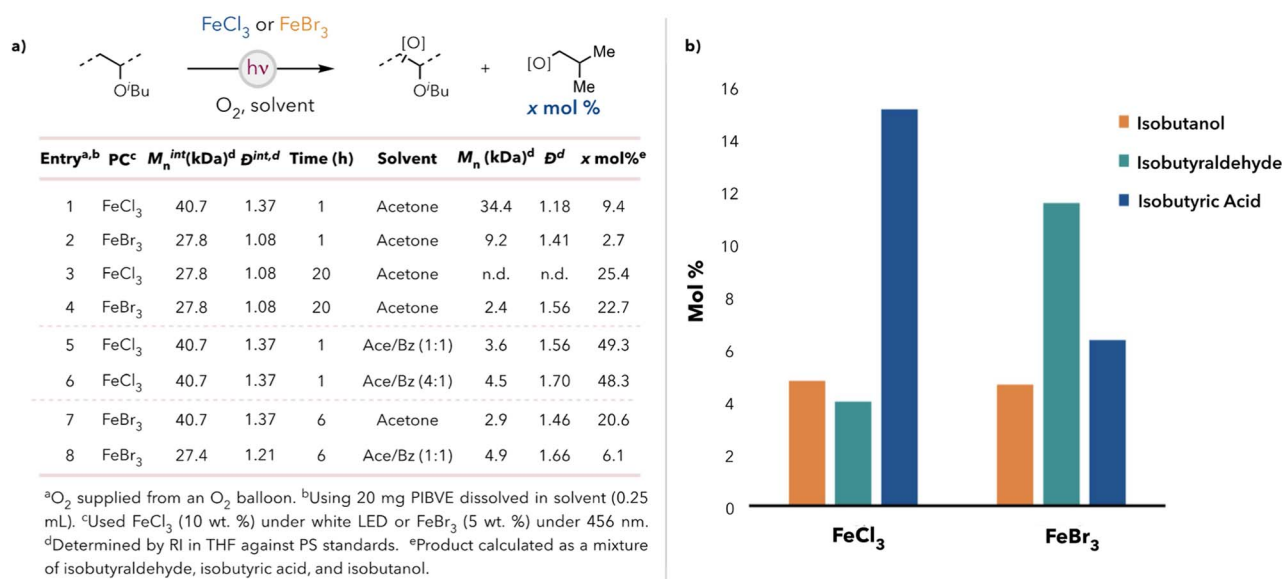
a)

FeCl$_3$ or FeBr$_3$

O$^i$Bu

hν

O$_2$, solvent

[O]

O$^i$Bu

+

[O] Me Me

*x* mol %

| Entry$^{a,b}$ | PC$^c$ | $M_n^{int}$(kDa)$^d$ | $Đ^{int,d}$ | Time (h) | Solvent | $M_n$ (kDa)$^d$ | $Đ^d$ | *x* mol%$^e$ |
|---|---|---|---|---|---|---|---|---|
| 1 | FeCl$_3$ | 40.7 | 1.37 | 1 | Acetone | 34.4 | 1.18 | 9.4 |
| 2 | FeBr$_3$ | 27.8 | 1.08 | 1 | Acetone | 9.2 | 1.41 | 2.7 |
| 3 | FeCl$_3$ | 27.8 | 1.08 | 20 | Acetone | n.d. | n.d. | 25.4 |
| 4 | FeBr$_3$ | 27.8 | 1.08 | 20 | Acetone | 2.4 | 1.56 | 22.7 |
| 5 | FeCl$_3$ | 40.7 | 1.37 | 1 | Ace/Bz (1:1) | 3.6 | 1.56 | 49.3 |
| 6 | FeCl$_3$ | 40.7 | 1.37 | 1 | Ace/Bz (4:1) | 4.5 | 1.70 | 48.3 |
| 7 | FeBr$_3$ | 40.7 | 1.37 | 6 | Acetone | 2.9 | 1.46 | 20.6 |
| 8 | FeBr$_3$ | 27.4 | 1.21 | 6 | Ace/Bz (1:1) | 4.9 | 1.66 | 6.1 |

$^a$O$_2$ supplied from an O$_2$ balloon. $^b$Using 20 mg PIBVE dissolved in solvent (0.25 mL). $^c$Used FeCl$_3$ (10 wt. %) under white LED or FeBr$_3$ (5 wt. %) under 456 nm. $^d$Determined by RI in THF against PS standards. $^e$Product calculated as a mixture of isobutyraldehyde, isobutyric acid, and isobutanol.

b)

Mol %

16
14
12
10
8
6
4
2
0

Isobutanol
Isobutyraldehyde
Isobutyric Acid

FeCl$_3$
FeBr$_3$